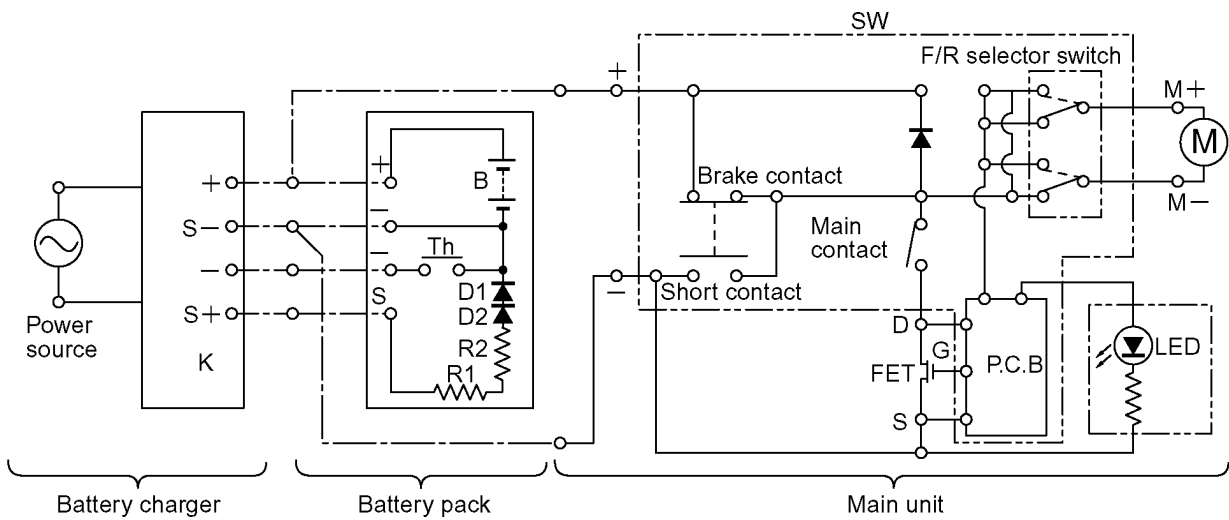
SW

F/R selector switch

M+

M

M−

+

Brake contact

Main contact

Short contact

−

B

+

−

−

Th

S

D1

D2

R2

R1

Power source

K

+

S−

−

S+

D

G

FET

S

P.C.B

LED

Battery charger

Battery pack

Main unit